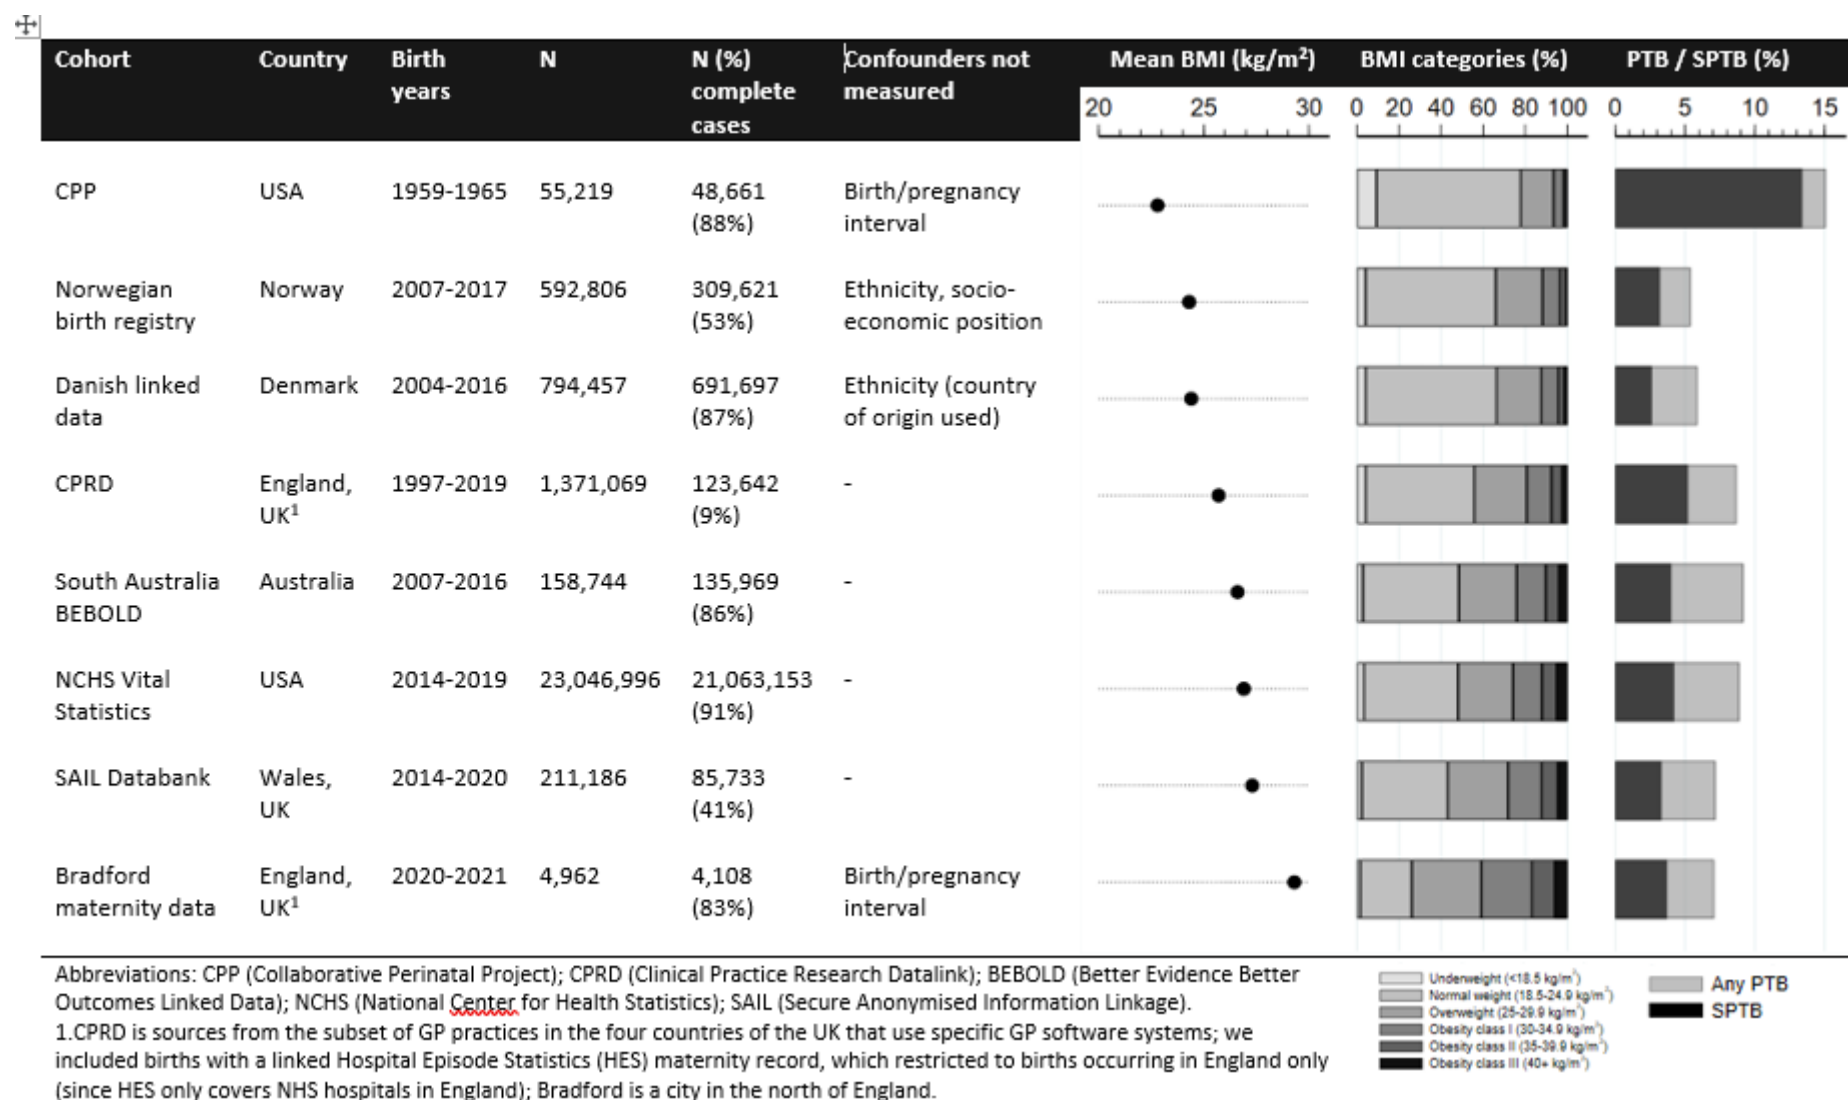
| Cohort | Country | Birth years | N | N (%) complete cases | Confounders not measured | Mean BMI (kg/m²) | BMI categories (%) | PTB / SPTB (%) |
|---|---|---|---|---|---|---|---|---|
| | | | | | | 20 25 30 | 0 20 40 60 80 100 | 0 5 10 15 |
| CPP | USA | 1959-1965 | 55,219 | 48,661 (88%) | Birth/pregnancy interval | | | |
| Norwegian birth registry | Norway | 2007-2017 | 592,806 | 309,621 (53%) | Ethnicity, socio-economic position | | | |
| Danish linked data | Denmark | 2004-2016 | 794,457 | 691,697 (87%) | Ethnicity (country of origin used) | | | |
| CPRD | England, UK¹ | 1997-2019 | 1,371,069 | 123,642 (9%) | - | | | |
| South Australia BEBOLD | Australia | 2007-2016 | 158,744 | 135,969 (86%) | - | | | |
| NCHS Vital Statistics | USA | 2014-2019 | 23,046,996 | 21,063,153 (91%) | - | | | |
| SAIL Databank | Wales, UK | 2014-2020 | 211,186 | 85,733 (41%) | - | | | |
| Bradford maternity data | England, UK¹ | 2020-2021 | 4,962 | 4,108 (83%) | Birth/pregnancy interval | | | |

Abbreviations: CPP (Collaborative Perinatal Project); CPRD (Clinical Practice Research Datalink); BEBOLD (Better Evidence Better Outcomes Linked Data); NCHS (National Center for Health Statistics); SAIL (Secure Anonymised Information Linkage).
1.CPRD is sources from the subset of GP practices in the four countries of the UK that use specific GP software systems; we included births with a linked Hospital Episode Statistics (HES) maternity record, which restricted to births occurring in England only (since HES only covers NHS hospitals in England); Bradford is a city in the north of England.

Underweight (<18.5 kg/m²)
Normal weight (18.5-24.9 kg/m²)
Overweight (25-29.9 kg/m²)
Obesity class I (30-34.9 kg/m²)
Obesity class II (35-39.9 kg/m²)
Obesity class III (40+ kg/m²)

Any PTB
SPTB